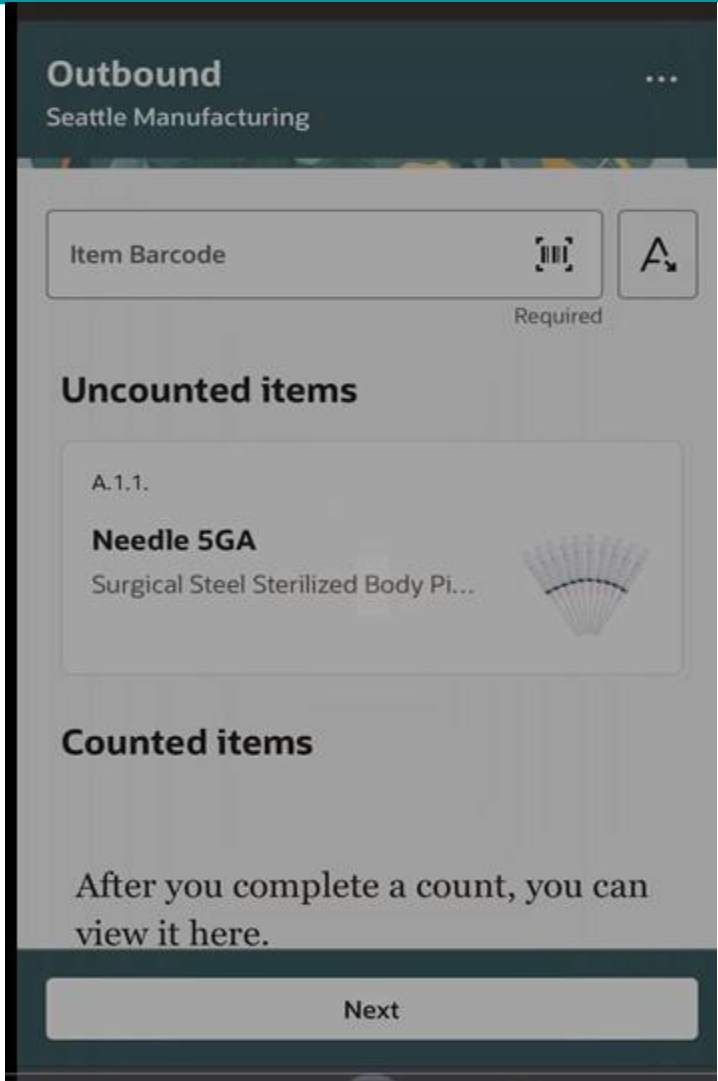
Outbound
Seattle Manufacturing

...

Item Barcode

Required

Uncounted items

A.1.1.

Needle 5GA
Surgical Steel Sterilized Body Pi...

Counted items

After you complete a count, you can view it here.

Next